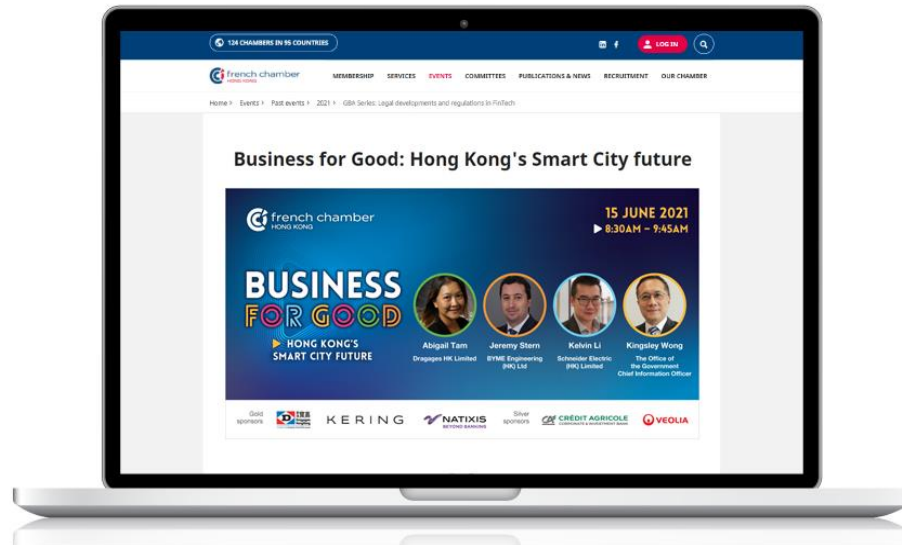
124 CHAMBERS IN 95 COUNTRIES

LOG IN

french chamber HONG KONG

MEMBERSHIP SERVICES EVENTS COMMITTEES PUBLICATIONS & NEWS RECRUITMENT OUR CHAMBER

Home > Events > Past events > 2021 > GBA Series: Legal developments and regulations in FinTech

Business for Good: Hong Kong's Smart City future

french chamber HONG KONG

15 JUNE 2021
8:30AM – 9:45AM

BUSINESS FOR GOOD

HONG KONG'S SMART CITY FUTURE

Abigail Tam
Dragages HK Limited

Jeremy Stern
BYME Engineering (HK) Ltd

Kelvin Li
Schneider Electric (HK) Limited

Kingsley Wong
The Office of the Government Chief Information Officer

Gold sponsors

KERING

NATIXIS BEYOND BANKING

Silver sponsors

CRÉDIT AGRICOLE CORPORATE & INVESTMENT BANK

VEOLIA